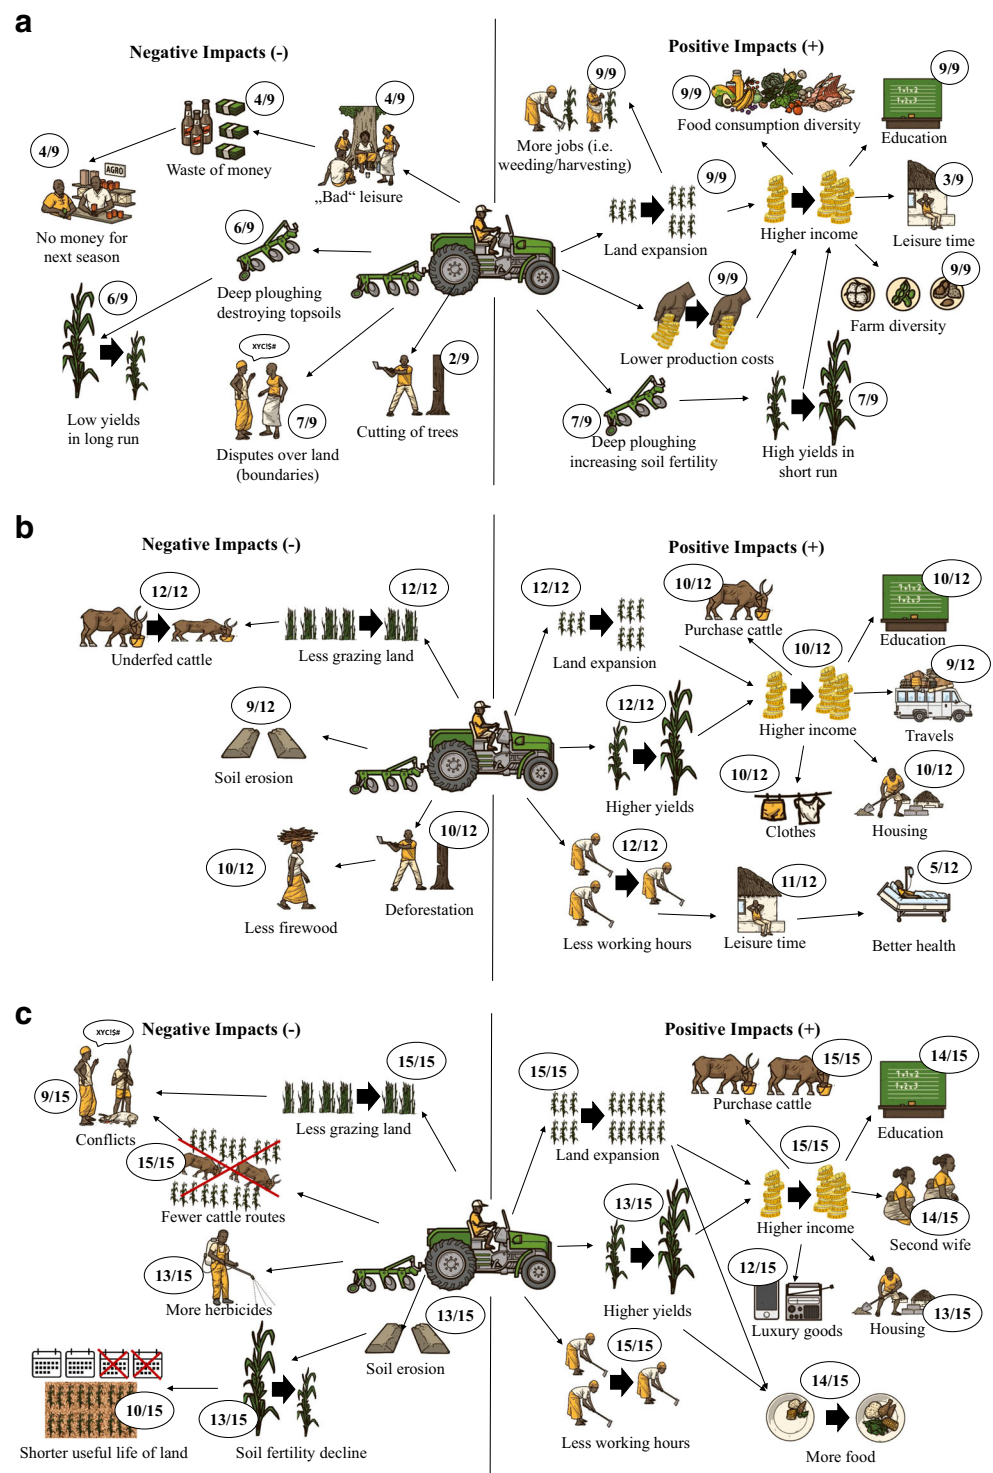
a

Negative Impacts (-)

4/9
Waste of money

4/9
„Bad" leisure

4/9
AGRO
No money for next season

6/9
Deep ploughing destroying topsoils

6/9
Low yields in long run

XYC!$#
7/9
Disputes over land (boundaries)

2/9
Cutting of trees

Positive Impacts (+)

9/9
More jobs (i.e. weeding/harvesting)

9/9
Food consumption diversity

9/9
Education

9/9
Land expansion

Higher income

3/9
Leisure time

9/9
Farm diversity

9/9
Lower production costs

7/9
Deep ploughing increasing soil fertility

7/9
High yields in short run

b

Negative Impacts (-)

12/12
Underfed cattle

12/12
Less grazing land

9/12
Soil erosion

10/12
Less firewood

10/12
Deforestation

Positive Impacts (+)

12/12
Land expansion

10/12
Purchase cattle

10/12
Education

10/12
Higher income

9/12
Travels

12/12
Higher yields

10/12
Clothes

10/12
Housing

12/12
Less working hours

11/12
Leisure time

5/12
Better health

c

XYC!$#
Negative Impacts (-)

9/15
Conflicts

15/15
Less grazing land

15/15
Fewer cattle routes

13/15
More herbicides

13/15
Soil erosion

10/15
Shorter useful life of land

13/15
Soil fertility decline

Positive Impacts (+)

15/15
Land expansion

15/15
Purchase cattle

14/15
Education

15/15
Higher income

14/15
Second wife

13/15
Higher yields

12/15
Luxury goods

13/15
Housing

15/15
Less working hours

14/15
More food